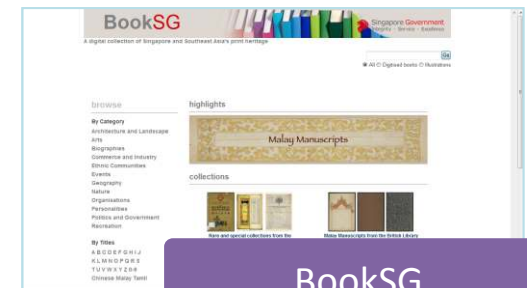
BookSG

Singapore Government
Integrity · Service · Excellence

A digital collection of Singapore and Southeast Asia's print heritage

Go

All Digitised books Illustrations

browse

By Category
Architecture and Landscape
Arts
Biographies
Commerce and Industry
Ethnic Communities
Events
Geography
Nature
Organisations
Personalities
Politics and Government
Recreation

By Titles
A B C D E F G H I J
K L M N O P Q R S
T U V W X Y Z 0-9
Chinese Malay Tamil

highlights

Malay Manuscripts

collections

Rare and special collections from the

Malay Manuscripts from the British Library

BookSG